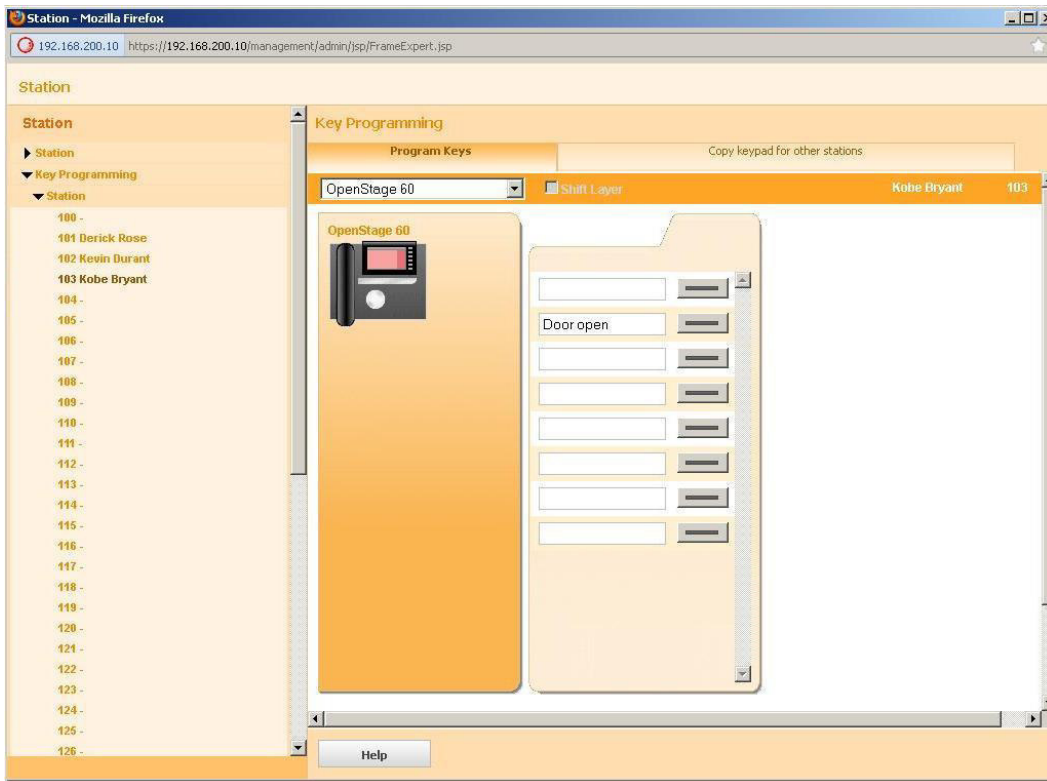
Station - Mozilla Firefox

192.168.200.10 https://192.168.200.10/management/admin/jsp/FrameExpert.jsp

Station

Station

Station

Key Programming

Station

100 -
101 Derick Rose
102 Kevin Durant
103 Kobe Bryant
104 -
105 -
106 -
107 -
108 -
109 -
110 -
111 -
112 -
113 -
114 -
115 -
116 -
117 -
118 -
119 -
120 -
121 -
122 -
123 -
124 -
125 -
126 -

Key Programming

Program Keys

Copy keypad for other stations

OpenStage 60

Shift Layer

Kobe Bryant 103

OpenStage 60

Door open

Help